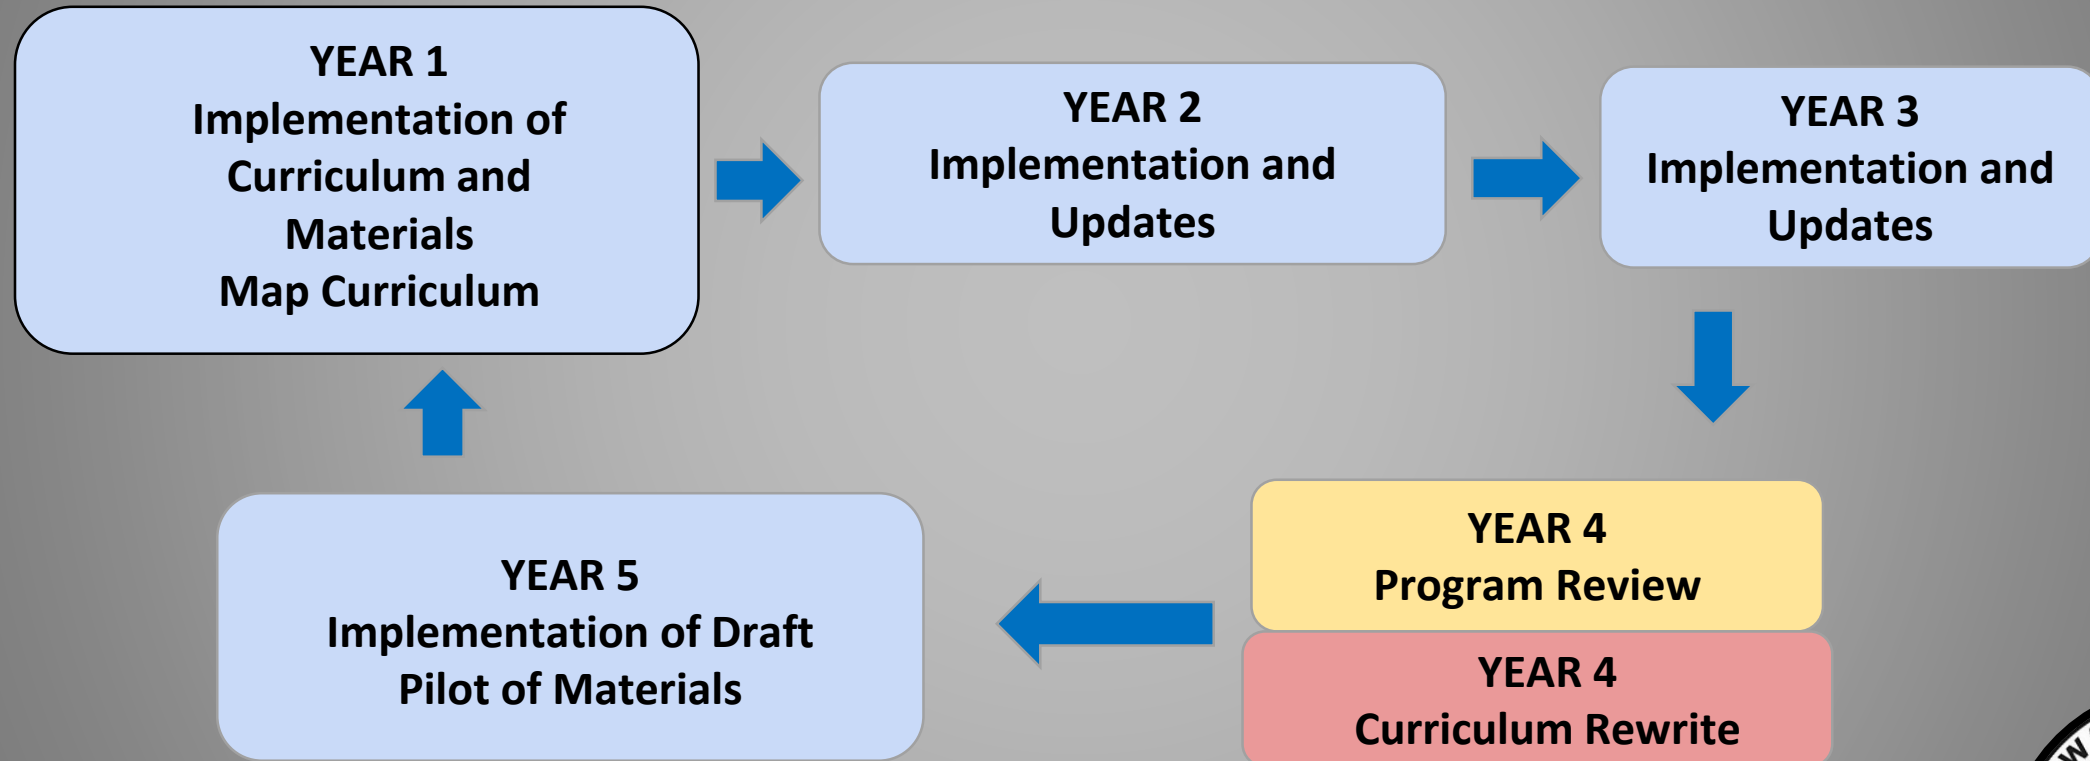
YEAR 1
Implementation of Curriculum and Materials
Map Curriculum

YEAR 2
Implementation and Updates

YEAR 3
Implementation and Updates

YEAR 4
Program Review

YEAR 4
Curriculum Rewrite

YEAR 5
Implementation of Draft
Pilot of Materials